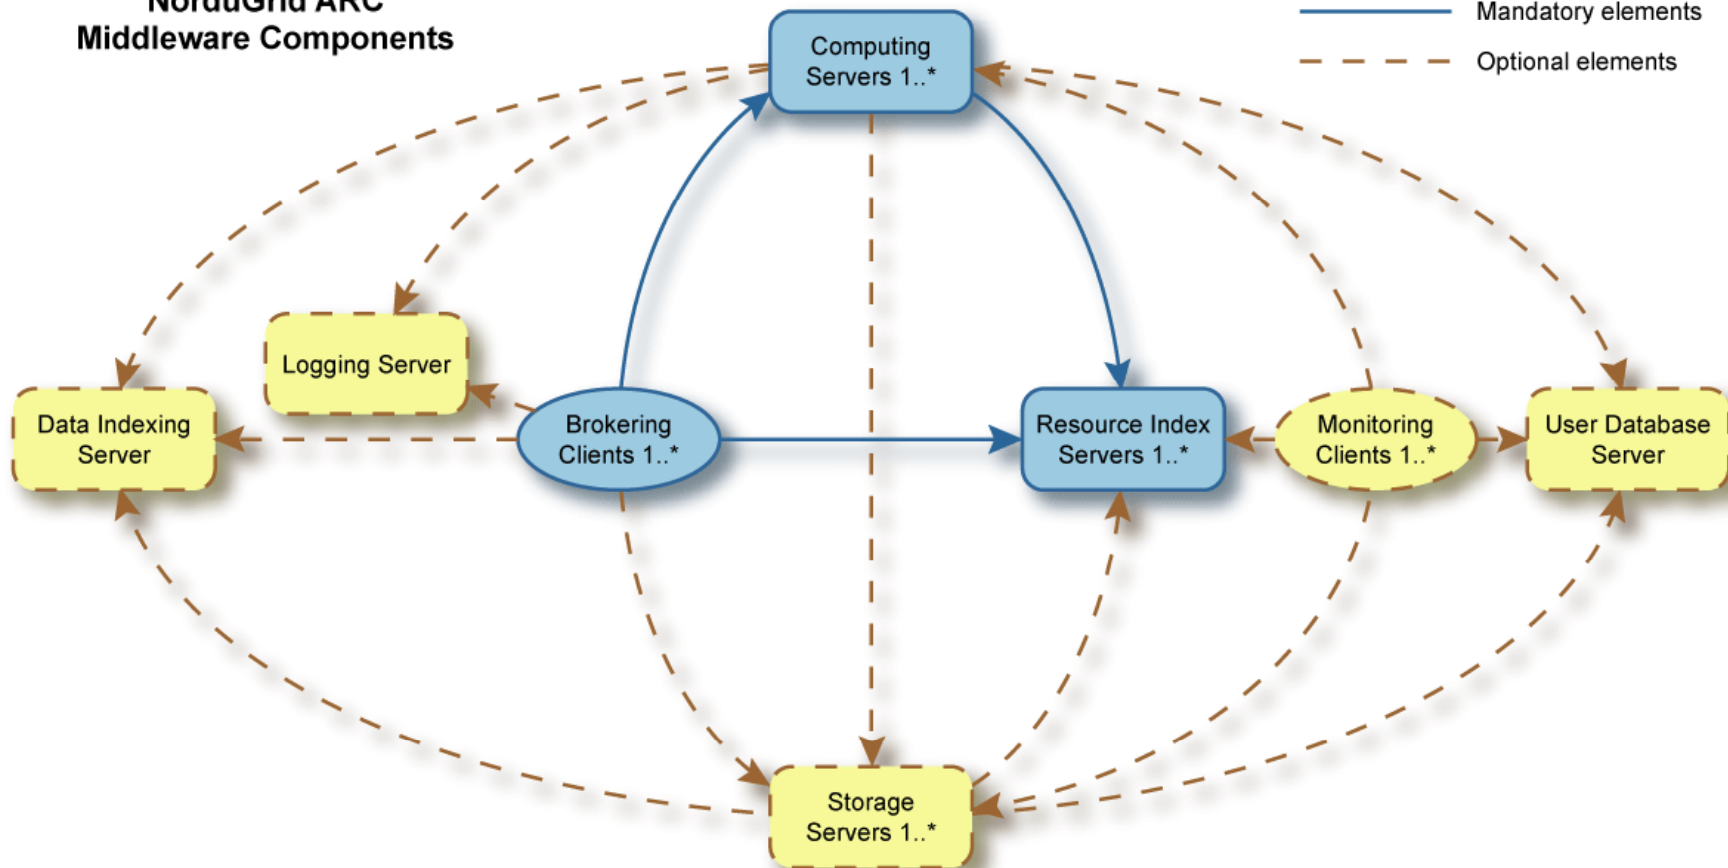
NorduGrid ARC
Middleware Components

Mandatory elements
Optional elements

Computing Servers 1..*

Logging Server

Data Indexing Server

Brokering Clients 1..*

Resource Index Servers 1..*

Monitoring Clients 1..*

User Database Server

Storage Servers 1..*